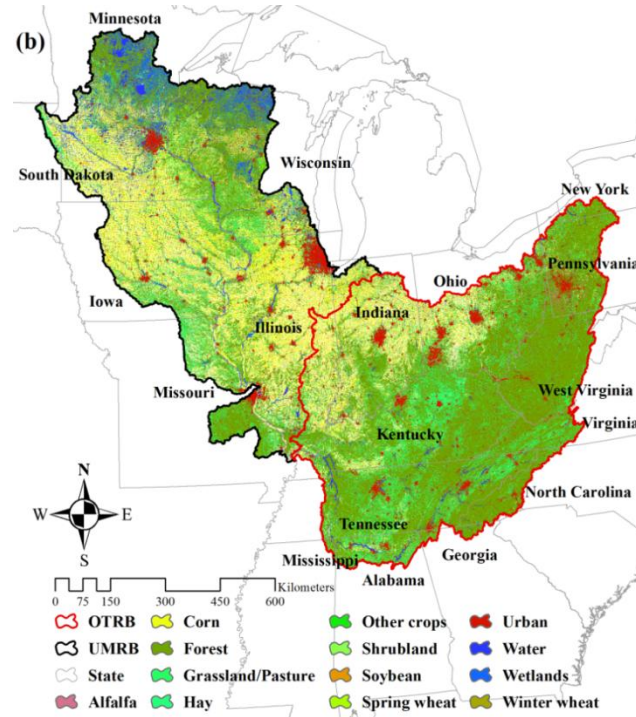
(b)

Minnesota

South Dakota

Wisconsin

New York

Pennsylvania

Ohio

Iowa

Indiana

Illinois

Missouri

West Virginia

Virginia

Kentucky

N

W

E

S

North Carolina

Tennessee

Mississippi

Georgia

Alabama

0 75 150 300 450 600 Kilometers

OTRB
UMRB
State
Alfalfa
Corn
Forest
Grassland/Pasture
Hay
Other crops
Shrubland
Soybean
Spring wheat
Urban
Water
Wetlands
Winter wheat